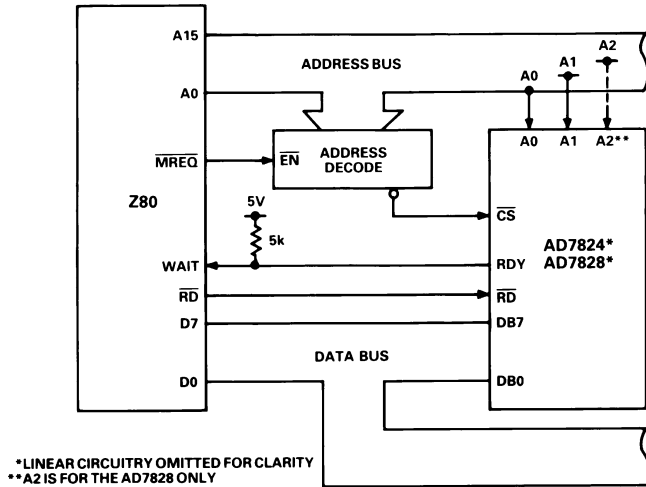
A15

ADDRESS BUS

A2

A1

A0

A0

A0

A1

A2**

$\overline{MREQ}$

$\overline{EN}$

ADDRESS DECODE

Z80

5V

5k

$\overline{CS}$

AD7824*
AD7828*

WAIT

RDY

$\overline{RD}$

$\overline{RD}$

D7

DB7

DATA BUS

D0

DB0

*LINEAR CIRCUITRY OMITTED FOR CLARITY
**A2 IS FOR THE AD7828 ONLY